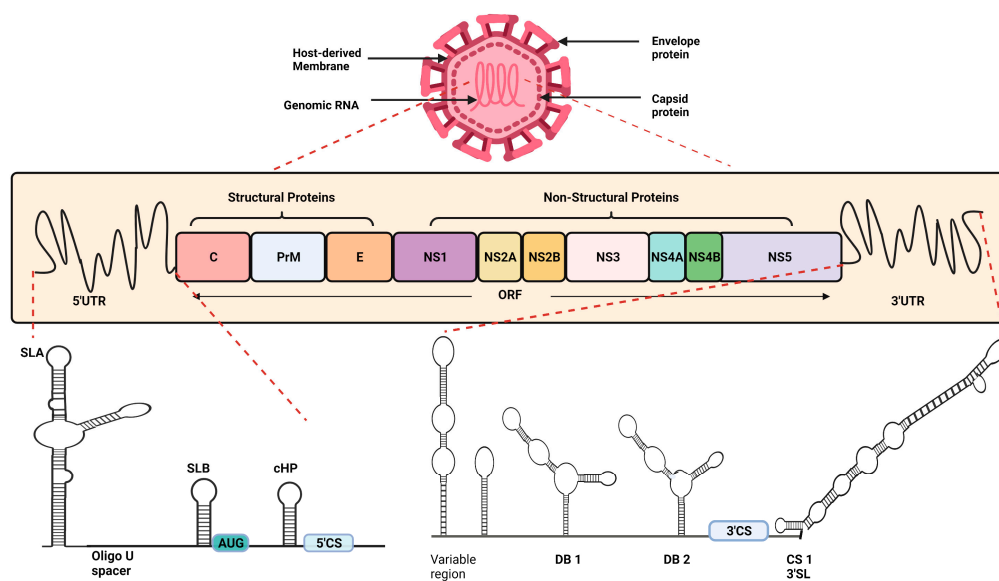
Host-derived Membrane

Genomic RNA

Envelope protein

Capsid protein

Structural Proteins

Non-Structural Proteins

C PrM E NS1 NS2A NS2B NS3 NS4A NS4B NS5

5'UTR

ORF

3'UTR

SLA

SLB

cHP

AUG

5'CS

Oligo U spacer

Variable region

DB 1

DB 2

3'CS

CS 1 3'SL